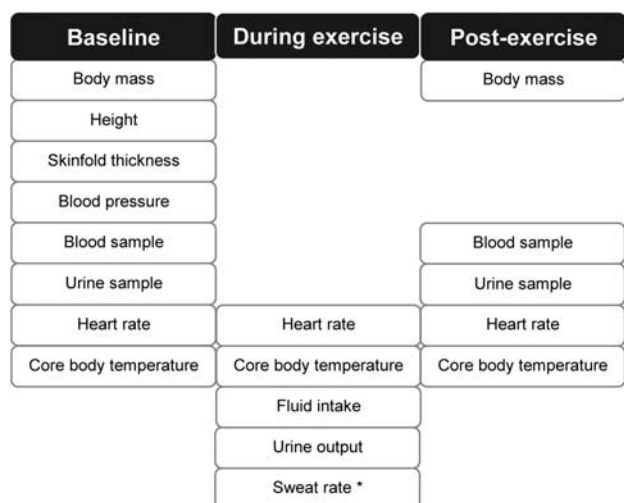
| Baseline | During exercise | Post-exercise |
|---|---|---|
| Body mass | | Body mass |
| Height | | |
| Skinfold thickness | | |
| Blood pressure | | |
| Blood sample | | Blood sample |
| Urine sample | | Urine sample |
| Heart rate | Heart rate | Heart rate |
| Core body temperature | Core body temperature | Core body temperature |
| | Fluid intake | |
| | Urine output | |
| | Sweat rate * | |